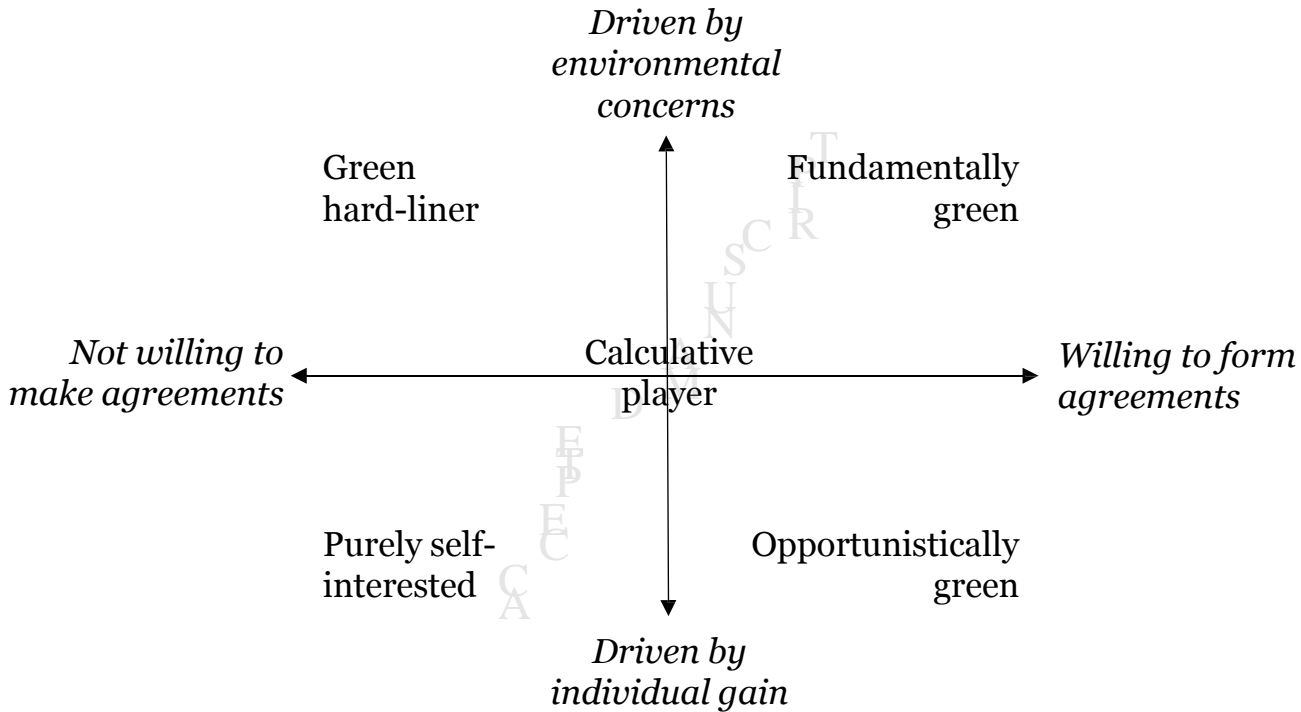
*Driven by environmental concerns*

Green hard-liner

Fundamentally green

*Not willing to make agreements*

Calculative player

*Willing to form agreements*

Purely self-interested

Opportunistically green

*Driven by individual gain*

ACCEPTED MANUSCRIPT